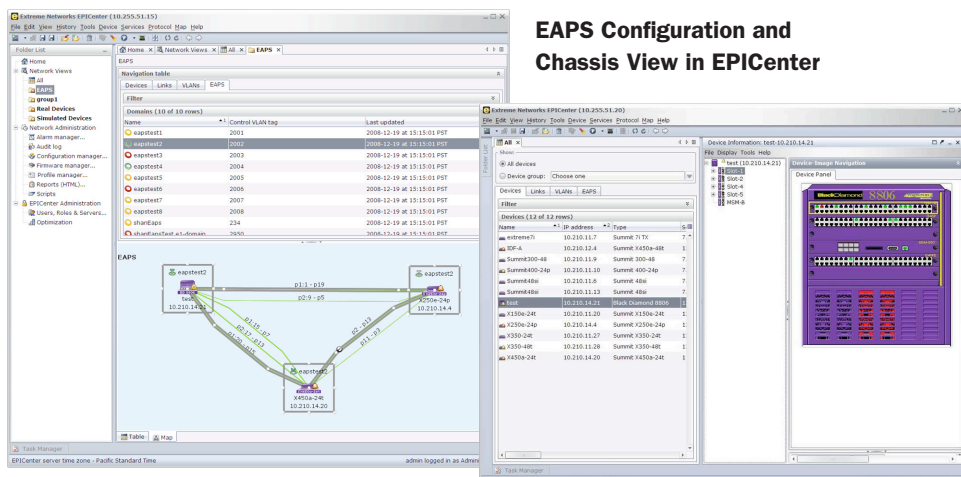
EAPS Configuration and Chassis View in EPICenter

Extreme Networks EPICenter (10.255.51.15)
File Edit View History Tools Device Services Protocol Map Help

Folder List
Home
Network Views
All
EAPS
group1
Real Devices
Simulated Devices
Network Administration
Alarm manager...
Audit log
Configuration manager...
Firmware manager...
Profile manager...
Reports (HTML)...
Scripts
EPICenter Administration
Users, Roles & Servers...
Optimization

Home | Network Views | All | EAPS
EAPS
Navigation table
Devices | Links | VLANs | EAPS
Filter
Domains (10 of 10 rows)

| Name | Control VLAN tag | Last updated |
|---|---|---|
| eapstest1 | 2001 | 2008-12-19 at 15:15:01 PST |
| eapstest2 | 2002 | 2008-12-19 at 15:15:01 PST |
| eapstest3 | 2003 | 2008-12-19 at 15:15:01 PST |
| eapstest4 | 2004 | 2008-12-19 at 15:15:01 PST |
| eapstest5 | 2005 | 2008-12-19 at 15:15:01 PST |
| eapstest6 | 2006 | 2008-12-19 at 15:15:01 PST |
| eapstest7 | 2007 | 2008-12-19 at 15:15:01 PST |
| eapstest8 | 2008 | 2008-12-19 at 15:15:01 PST |
| shanEaps | 234 | 2008-12-19 at 15:15:01 PST |

EAPS
eapstest2
test
10.210.14.21
p1:1 - p19
p2:9 - p5
eapstest2
X250e-24p
10.210.14.4
eapstest2
X450a-24t
10.210.14.20
Table | Map
Task Manager
EPICenter server time zone - Pacific Standard Time
admin logged in as Admin

Extreme Networks EPICenter (10.255.51.20)
File Edit View History Tools Device Services Protocol Map Help
All
Show
All devices
Device group: Choose one
Devices | Links | VLANs | EAPS
Filter
Devices (12 of 12 rows)

| Name | IP address | Type |
|---|---|---|
| extreme7i | 10.210.11.7 | Summit 7i TX |
| IDF-A | 10.210.12.4 | Summit X450a-48t |
| Summit300-48 | 10.210.11.9 | Summit 300-48 |
| Summit400-24p | 10.210.11.10 | Summit 400-24p |
| Summit48si | 10.210.11.8 | Summit 48si |
| Summit48si | 10.210.11.13 | Summit 48si |
| test | 10.210.14.21 | Black Diamond 8806 |
| X150a-24t | 10.210.11.20 | Summit X150a-24t |
| X250e-24p | 10.210.14.4 | Summit X250e-24p |
| X350-24t | 10.210.11.27 | Summit X350-24t |
| X350-48t | 10.210.11.28 | Summit X350-48t |
| X450a-24t | 10.210.14.20 | Summit X450a-24t |

Device information: test-10.210.14.21
File Display Tools Help
test (10.210.14.21)
Slot-1
Slot-2
Slot-4
Slot-5
MSM-B
Device Image Navigation
Device Panel
BlackDiamond 8806
Task Manager